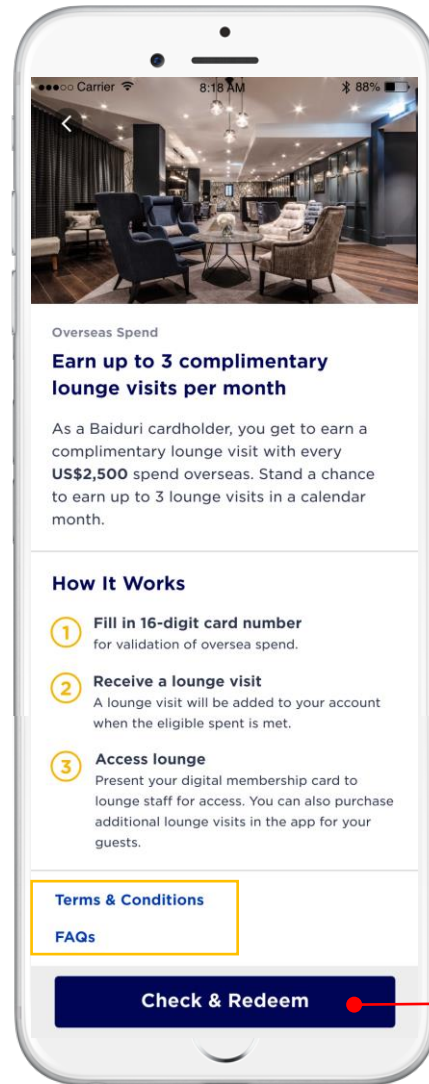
●●●○○ Carrier 8:18 AM 88%

Overseas Spend

Earn up to 3 complimentary lounge visits per month

As a Baiduri cardholder, you get to earn a complimentary lounge visit with every US$2,500 spend overseas. Stand a chance to earn up to 3 lounge visits in a calendar month.

How It Works

1 Fill in 16-digit card number
for validation of oversea spend.

2 Receive a lounge visit
A lounge visit will be added to your account when the eligible spent is met.

3 Access lounge
Present your digital membership card to lounge staff for access. You can also purchase additional lounge visits in the app for your guests.

Terms & Conditions

FAQs

Check & Redeem